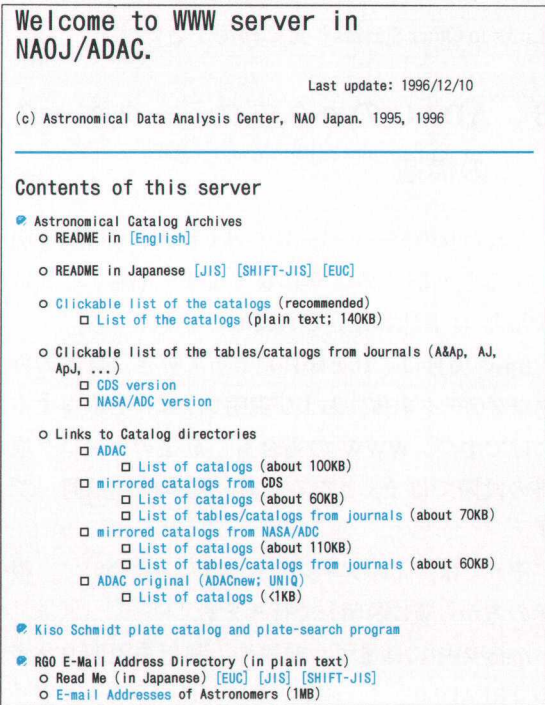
Welcome to WWW server in NAOJ/ADAC.

Last update: 1996/12/10

(c) Astronomical Data Analysis Center, NAO Japan. 1995, 1996

Contents of this server

Astronomical Catalog Archives
o README in [English]

o README in Japanese [JIS] [SHIFT-JIS] [EUC]

o Clickable list of the catalogs (recommended)
□ List of the catalogs (plain text; 140KB)

o Clickable list of the tables/catalogs from Journals (A&Ap, AJ, ApJ, ...)
□ CDS version
□ NASA/ADC version

o Links to Catalog directories
□ ADAC
□ List of catalogs (about 100KB)
□ mirrored catalogs from CDS
□ List of catalogs (about 60KB)
□ List of tables/catalogs from journals (about 70KB)
□ mirrored catalogs from NASA/ADC
□ List of catalogs (about 110KB)
□ List of tables/catalogs from journals (about 60KB)
□ ADAC original (ADACnew; UNIQ)
□ List of catalogs (<1KB)

Kiso Schmidt plate catalog and plate-search program

RGO E-Mail Address Directory (in plain text)
o Read Me (in Japanese) [EUC] [JIS] [SHIFT-JIS]
o E-mail Addresses of Astronomers (1MB)